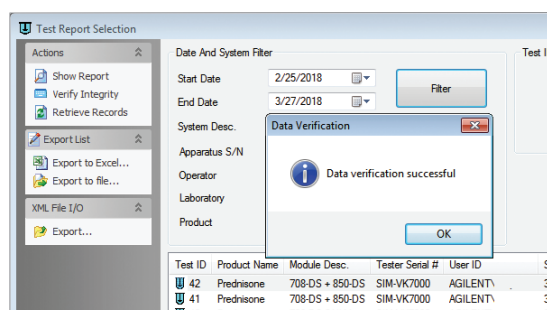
Test Report Selection

Actions
Show Report
Verify Integrity
Retrieve Records

Export List
Export to Excel...
Export to file...

XML File I/O
Export...

Date And System Filter
Start Date 2/25/2018
End Date 3/27/2018
Filter
System Desc.
Apparatus S/N
Operator
Laboratory
Product

Test I

Data Verification
Data verification successful
OK

| Test ID | Product Name | Module Desc. | Tester Serial # | User ID | S |
|---|---|---|---|---|---|
| 42 | Prednisone | 708-DS + 850-DS | SIM-VK7000 | AGILENT | |
| 41 | Prednisone | 708-DS + 850-DS | SIM-VK7000 | AGILENT | |